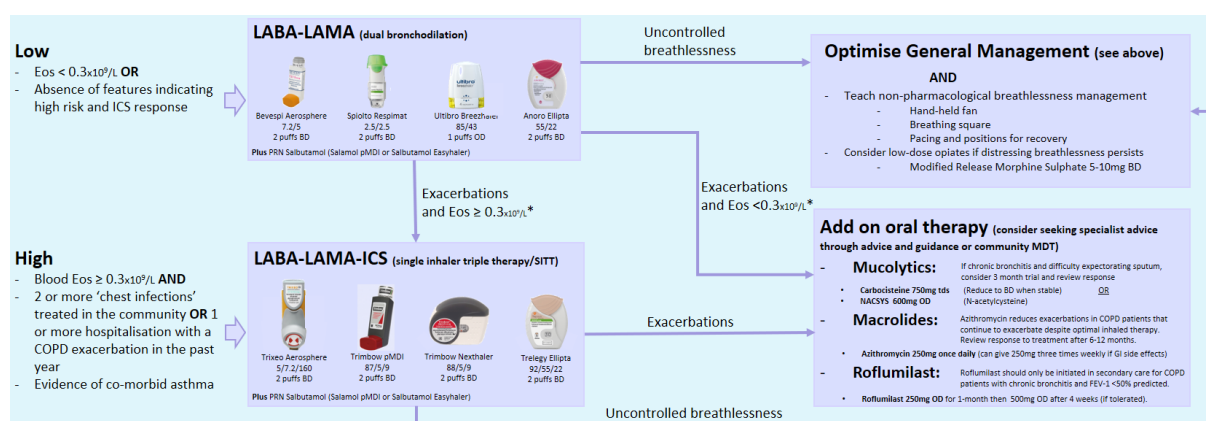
Low
- Eos < 0.3x10⁹/L **OR**
- Absence of features indicating high risk and ICS response

LABA-LAMA (dual bronchodilation)

Bevespi Aerosphere
7.2/5
2 puffs BD

Spiolto Respimat
2.5/2.5
2 puffs BD

Ultibro Breezhaler
85/43
1 puffs OD

Anoro Ellipta
55/22
2 puffs BD

Plus PRN Salbutamol (Salamol pMDI or Salbutamol Easyhaler)

Uncontrolled breathlessness

Exacerbations and Eos ≥ 0.3x10⁹/L*

Exacerbations and Eos <0.3x10⁹/L*

Optimise General Management (see above)

AND

- Teach non-pharmacological breathlessness management
- Hand-held fan
- Breathing square
- Pacing and positions for recovery
- Consider low-dose opiates if distressing breathlessness persists
- Modified Release Morphine Sulphate 5-10mg BD

High
- Blood Eos ≥ 0.3x10⁹/L **AND**
- 2 or more 'chest infections' treated in the community **OR** 1 or more hospitalisation with a COPD exacerbation in the past year
- Evidence of co-morbid asthma

LABA-LAMA-ICS (single inhaler triple therapy/SITT)

Trixeo Aerosphere
5/7.2/160
2 puffs BD

Trimbow pMDI
87/5/9
2 puffs BD

Trimbow Nexthaler
88/5/9
2 puffs BD

Trelegy Ellipta
92/55/22
2 puffs BD

Plus PRN Salbutamol (Salamol pMDI or Salbutamol Easyhaler)

Exacerbations

Uncontrolled breathlessness

Add on oral therapy (consider seeking specialist advice through advice and guidance or community MDT)

- Mucolytics: If chronic bronchitis and difficulty expectorating sputum, consider 3 month trial and review response
- Carbocisteine 750mg tds (Reduce to BD when stable) OR
- NACSYS 600mg OD (N-acetylcysteine)

- Macrolides: Azithromycin reduces exacerbations in COPD patients that continue to exacerbate despite optimal inhaled therapy. Review response to treatment after 6-12 months.
- Azithromycin 250mg once daily (can give 250mg three times weekly if GI side effects)

- Roflumilast: Roflumilast should only be initiated in secondary care for COPD patients with chronic bronchitis and FEV-1 <50% predicted.
- Roflumilast 250mg OD for 1-month then 500mg OD after 4 weeks (if tolerated).